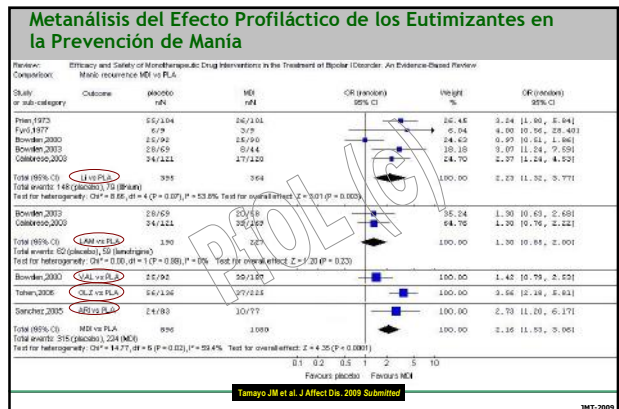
Metanálisis del Efecto Profiláctico de los Eutimizantes en la Prevención de Manía

Review: Efficacy and Safety of Monotherapeutic Drug Interventions in the Treatment of Bipolar I Disorder. An Evidence-Based Review
Comparison: Manic recurrence MDI vs PLA

| Study or sub-category | Outcome | placebo n/N | MDI n/N | OR (random) 95% CI | Weight % | OR (random) 95% CI |
|---|---|---|---|---|---|---|
| Prien,1973 | | 55/104 | 26/101 | | 25.45 | 3.24 [1.80, 5.84] |
| Fyrö,1977 | | 6/9 | 3/9 | | 6.04 | 4.00 [0.56, 28.40] |
| Bowden,2000 | | 22/92 | 22/90 | | 24.62 | 0.97 [0.51, 1.86] |
| Bowden,2003 | | 28/69 | 8/44 | | 18.18 | 3.07 [1.24, 7.59] |
| Calabrese,2003 | | 34/121 | 17/120 | | 24.70 | 2.37 [1.24, 4.53] |
| Total (95% CI) | Li vs PLA | 335 | 364 | | 100.00 | 2.23 [1.32, 3.77] |

Total events: 148 (placebo), 76 (lithium)
Test for heterogeneity: Chi² = 8.66, df = 4 (P = 0.07), I² = 53.8% Test for overall effect: Z = 3.01 (P = 0.003)

| Study | Outcome | placebo | MDI | | Weight | OR |
|---|---|---|---|---|---|---|
| Bowden,2003 | | 28/69 | 20/58 | | 35.24 | 1.30 [0.63, 2.68] |
| Calabrese,2003 | | 34/121 | 39/169 | | 64.76 | 1.30 [0.76, 2.22] |
| Total (95% CI) | LAM vs PLA | 190 | 227 | | 100.00 | 1.30 [0.85, 2.00] |

Total events: 62 (placebo), 59 (lamotrigine)
Test for heterogeneity: Chi² = 0.00, df = 1 (P = 0.99), I² = 0% Test for overall effect: Z = 1.20 (P = 0.23)

| Study | Outcome | placebo | MDI | | Weight | OR |
|---|---|---|---|---|---|---|
| Bowden,2000 | VAL vs PLA | 22/92 | 30/187 | | 100.00 | 1.42 [0.79, 2.53] |
| Tohen,2006 | OLZ vs PLA | 56/136 | 37/225 | | 100.00 | 3.56 [2.18, 5.81] |
| Sanchez,2005 | ARI vs PLA | 24/83 | 10/77 | | 100.00 | 2.73 [1.20, 6.17] |
| Total (95% CI) | MDI vs PLA | 836 | 1080 | | 100.00 | 2.16 [1.53, 3.05] |

Total events: 315 (placebo), 224 (MDI)
Test for heterogeneity: Chi² = 14.77, df = 6 (P = 0.02), I² = 59.4% Test for overall effect: Z = 4.35 (P < 0.0001)

0.1 0.2 0.5 1 2 5 10
Favours placebo Favours MDI

PROLEC

Tamayo JM et al. J Affect Dis. 2009 Submitted

JMT-2009